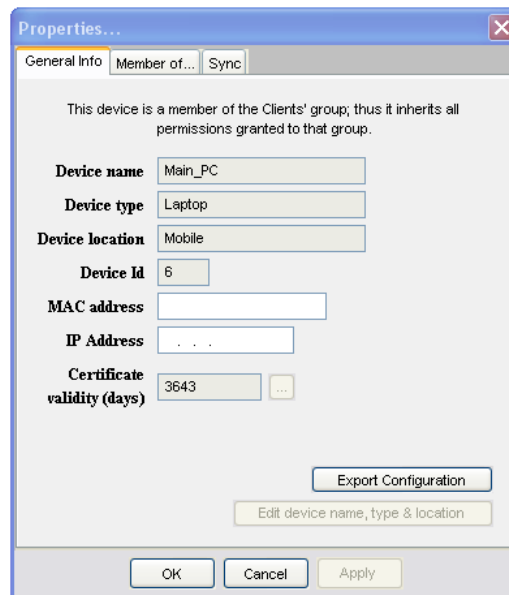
Properties...

General Info | Member of... | Sync

This device is a member of the Clients' group; thus it inherits all permissions granted to that group.

Device name: Main_PC
Device type: Laptop
Device location: Mobile
Device Id: 6
MAC address:
IP Address: . . .
Certificate validity (days): 3643 ...

Export Configuration
Edit device name, type & location

OK | Cancel | Apply